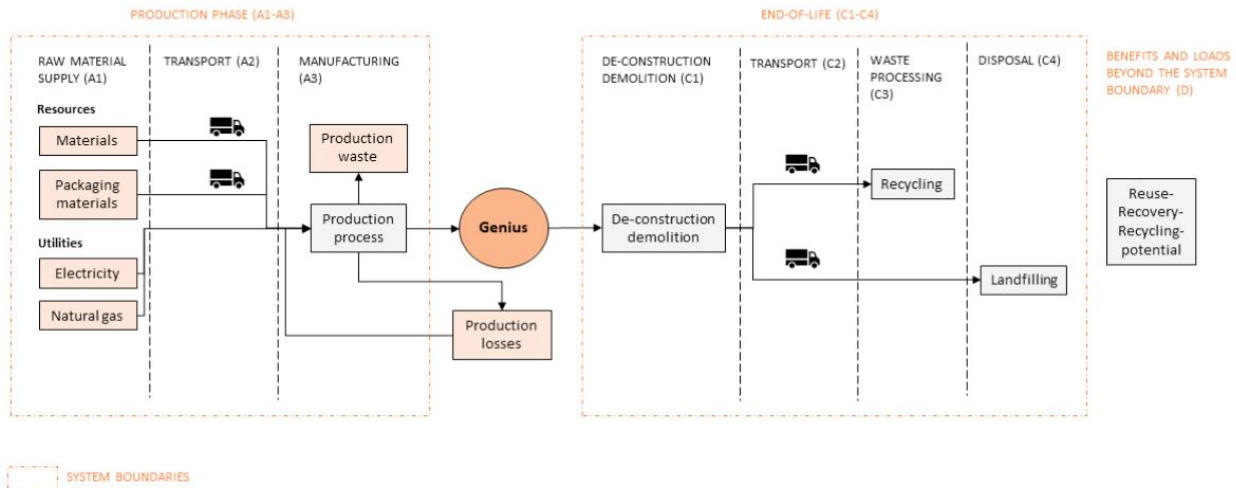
PRODUCTION PHASE (A1-A3)

RAW MATERIAL SUPPLY (A1)

TRANSPORT (A2)

MANUFACTURING (A3)

Resources

Materials

Packaging materials

Utilities

Electricity

Natural gas

Production waste

Production process

Production losses

Genius

END-OF-LIFE (C1-C4)

DE-CONSTRUCTION DEMOLITION (C1)

TRANSPORT (C2)

WASTE PROCESSING (C3)

DISPOSAL (C4)

De-construction demolition

Recycling

Landfilling

BENEFITS AND LOADS BEYOND THE SYSTEM BOUNDARY (D)

Reuse-Recovery-Recycling-potential

SYSTEM BOUNDARIES